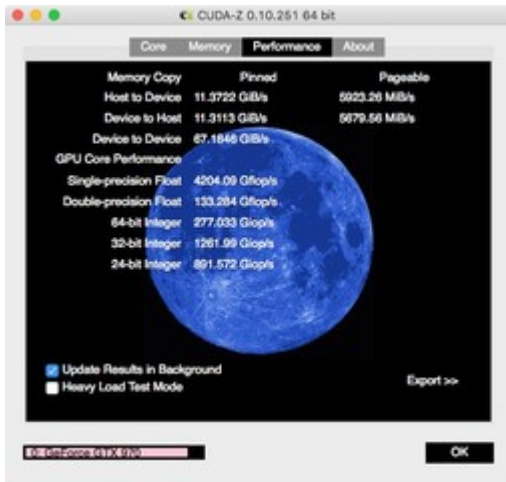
CUDA-Z 0.10.251 64 bit

Core Memory Performance About

| Memory Copy | Pinned | Pageable |
|---|---|---|
| Host to Device | 11.3722 GiB/s | 5923.26 MiB/s |
| Device to Host | 11.3113 GiB/s | 5679.56 MiB/s |
| Device to Device | 67.1646 GiB/s | |
| GPU Core Performance | | |
| Single-precision Float | 4204.09 Gflop/s | |
| Double-precision Float | 133.284 Gflop/s | |
| 64-bit Integer | 277.033 Giop/s | |
| 32-bit Integer | 1261.99 Giop/s | |
| 24-bit Integer | 891.572 Giop/s | |

Update Results in Background
Heavy Load Test Mode

Export >>

0: GeForce GTX 970

OK